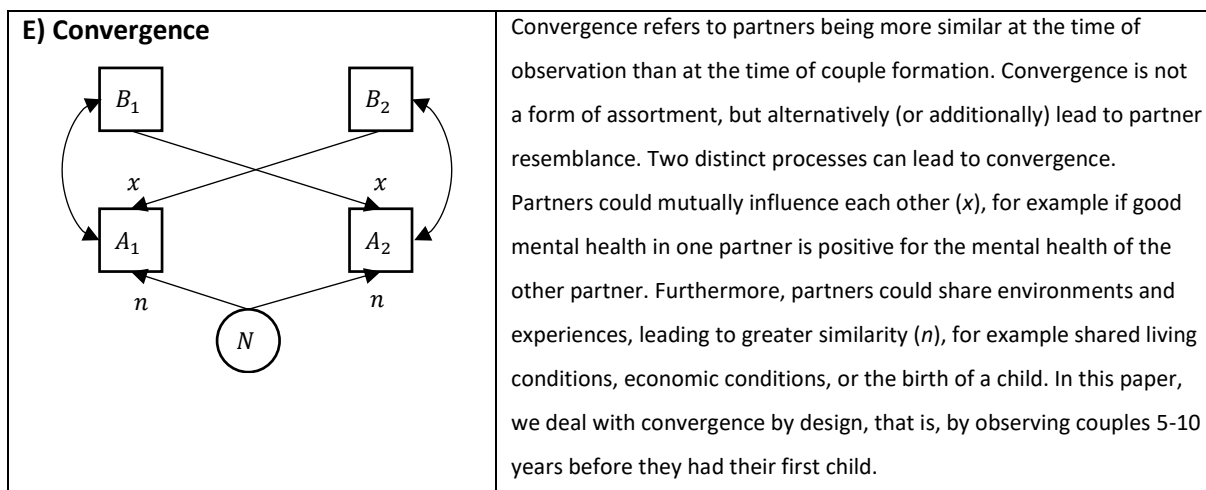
| E) Convergence<br><br>$B_1$ $B_2$<br>$x$ $x$<br>$A_1$ $A_2$<br>$n$ $n$<br>$N$ | Convergence refers to partners being more similar at the time of observation than at the time of couple formation. Convergence is not a form of assortment, but alternatively (or additionally) lead to partner resemblance. Two distinct processes can lead to convergence. Partners could mutually influence each other (*x*), for example if good mental health in one partner is positive for the mental health of the other partner. Furthermore, partners could share environments and experiences, leading to greater similarity (*n*), for example shared living conditions, economic conditions, or the birth of a child. In this paper, we deal with convergence by design, that is, by observing couples 5-10 years before they had their first child. |
|---|---|